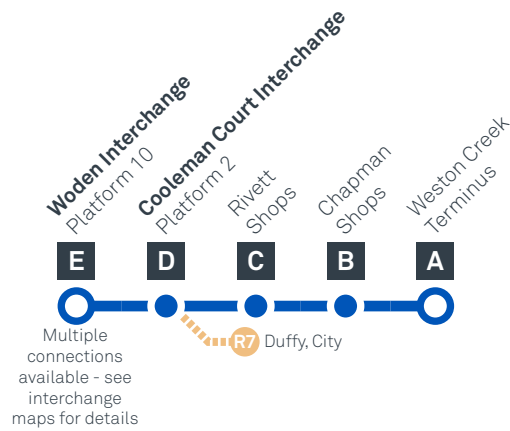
Woden Interchange
Platform 10

Cooleman Court Interchange
Platform 2

Rivett
Shops

Chapman
Shops

Weston Creek
Terminus

E

D

C

B

A

Multiple connections available - see interchange maps for details

R7 Duffy, City